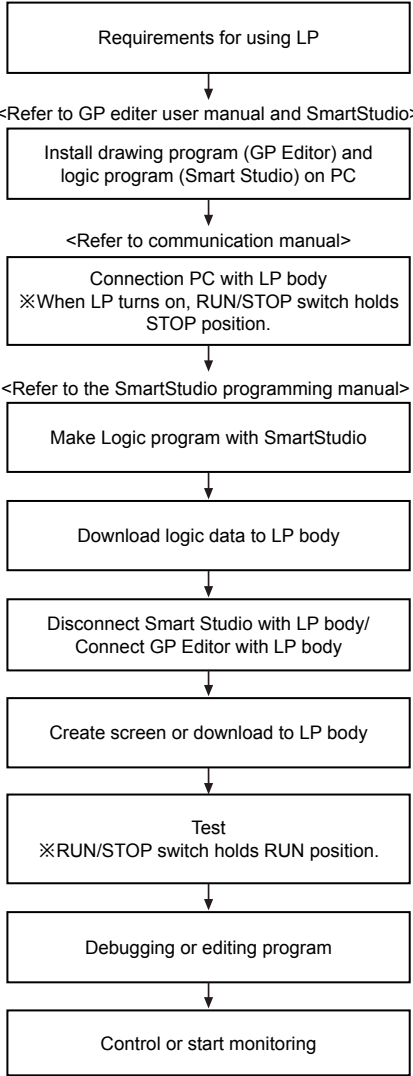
Requirements for using LP

<Refer to GP editer user manual and SmartStudio>

Install drawing program (GP Editor) and logic program (Smart Studio) on PC

<Refer to communication manual>

Connection PC with LP body
※When LP turns on, RUN/STOP switch holds STOP position.

<Refer to the SmartStudio programming manual>

Make Logic program with SmartStudio

Download logic data to LP body

Disconnect Smart Studio with LP body/ Connect GP Editor with LP body

Create screen or download to LP body

Test
※RUN/STOP switch holds RUN position.

Debugging or editing program

Control or start monitoring